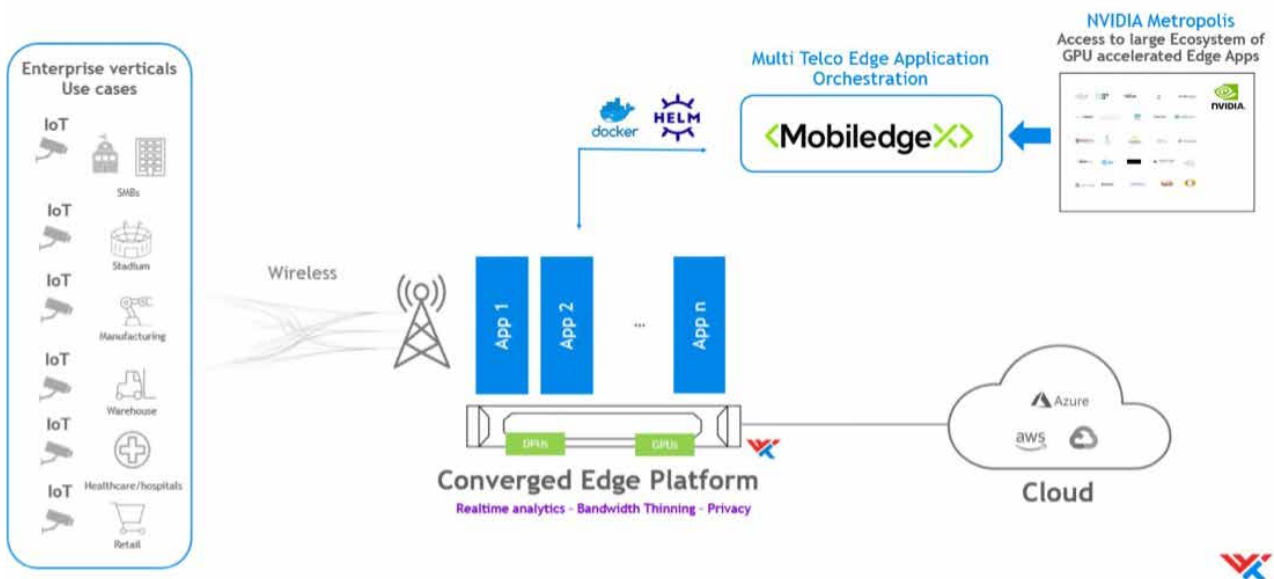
Enterprise verticals
Use cases

IoT
SMBs

IoT
Stadium

IoT
Manufacturing

IoT
Warehouse

IoT
Healthcare/hospitals

IoT
Retail

Wireless

docker HELM

Multi Telco Edge Application Orchestration

<MobiledgeX>

NVIDIA Metropolis
Access to large Ecosystem of GPU accelerated Edge Apps

NVIDIA

App 1
App 2
...
App n

DPUs
GPUs

Converged Edge Platform
Realtime analytics - Bandwidth Thinning - Privacy

Azure
aws

Cloud